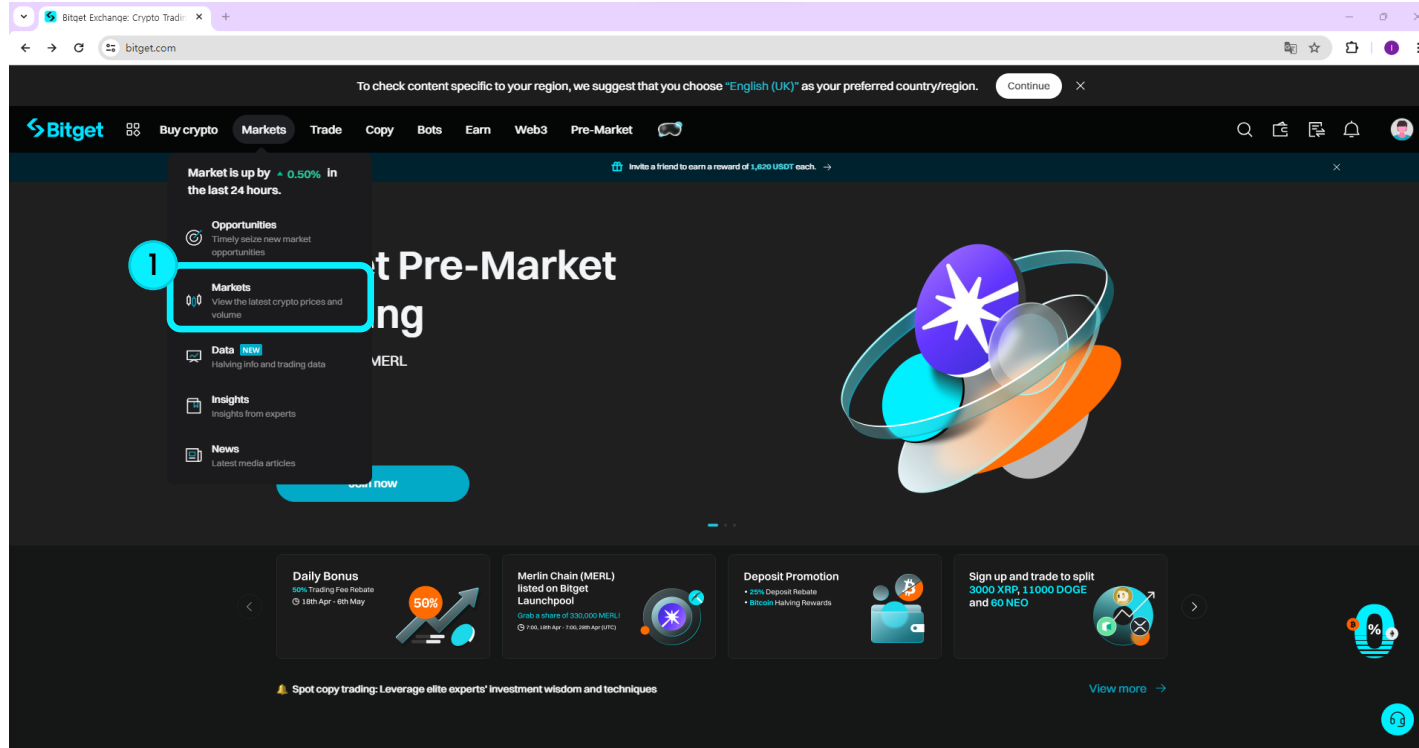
Bitget Exchange: Crypto Tradi

bitget.com

To check content specific to your region, we suggest that you choose "English (UK)" as your preferred country/region. Continue

Bitget Buy crypto Markets Trade Copy Bots Earn Web3 Pre-Market

Market is up by 0.50% in the last 24 hours.

Invite a friend to earn a reward of 1,620 USDT each. →

Opportunities
Timely seize new market opportunities

1

Markets
View the latest crypto prices and volume

Data NEW
Halving info and trading data

Insights
Insights from experts

News
Latest media articles

t Pre-Market
ing
MERL

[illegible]

Daily Bonus
50% Trading Fee Rebate
18th Apr - 6th May
50%

Merlin Chain (MERL) listed on Bitget Launchpool
Grab a share of 330,000 MERL!
7:00, 18th Apr - 7:00, 26th Apr (UTC)

Deposit Promotion
• 25% Deposit Rebate
• Bitcoin Halving Rewards

Sign up and trade to split 3000 XRP, 11000 DOGE and 60 NEO

Spot copy trading: Leverage elite experts' investment wisdom and techniques

View more →

%